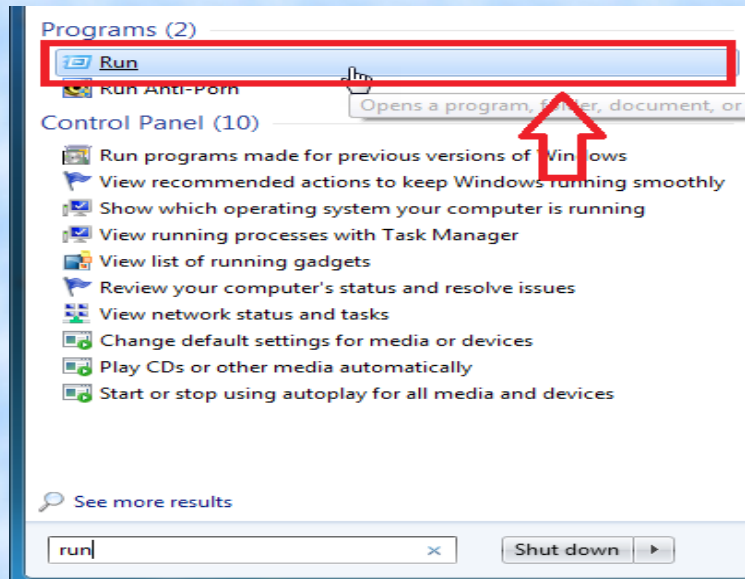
Programs (2)

Run

Run Anti-Porn

Opens a program, f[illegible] document, or

Control Panel (10)

Run programs made for previous versions of Windows

View recommended actions to keep Windows running smoothly

Show which operating system your computer is running

View running processes with Task Manager

View list of running gadgets

Review your computer's status and resolve issues

View network status and tasks

Change default settings for media or devices

Play CDs or other media automatically

Start or stop using autoplay for all media and devices

See more results

run

Shut down